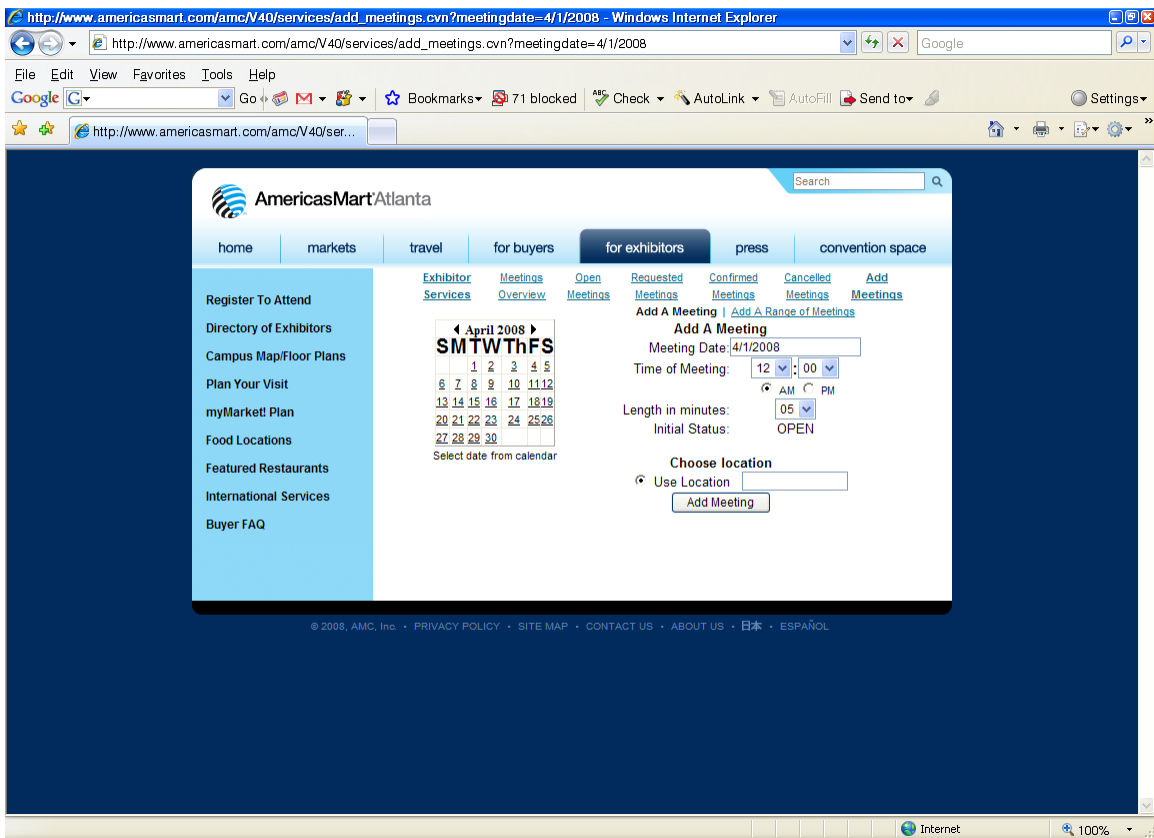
http://www.americasmart.com/amc/V40/services/add_meetings.cvn?meetingdate=4/1/2008 - Windows Internet Explorer

http://www.americasmart.com/amc/V40/services/add_meetings.cvn?meetingdate=4/1/2008

Google

File Edit View Favorites Tools Help

Google G Go Bookmarks 71 blocked Check AutoLink AutoFill Send to Settings

http://www.americasmart.com/amc/V40/ser...

Search

AmericasMart Atlanta

home | markets | travel | for buyers | for exhibitors | press | convention space

Register To Attend
Directory of Exhibitors
Campus Map/Floor Plans
Plan Your Visit
myMarket! Plan
Food Locations
Featured Restaurants
International Services
Buyer FAQ

Exhibitor Services | Meetings Overview | Open Meetings | Requested Meetings | Confirmed Meetings | Cancelled Meetings | Add Meetings

Add A Meeting | Add A Range of Meetings

April 2008

| S | M | T | W | Th | F | S |
|---|---|---|---|---|---|---|
| | | 1 | 2 | 3 | 4 | 5 |
| 6 | 7 | 8 | 9 | 10 | 11 | 12 |
| 13 | 14 | 15 | 16 | 17 | 18 | 19 |
| 20 | 21 | 22 | 23 | 24 | 25 | 26 |
| 27 | 28 | 29 | 30 | | | |

Select date from calendar

Add A Meeting
Meeting Date: 4/1/2008
Time of Meeting: 12 : 00
AM PM
Length in minutes: 05
Initial Status: OPEN

Choose location
Use Location
Add Meeting

© 2008, AMC, Inc. • PRIVACY POLICY • SITE MAP • CONTACT US • ABOUT US • 日本 • ESPAÑOL

Internet 100%